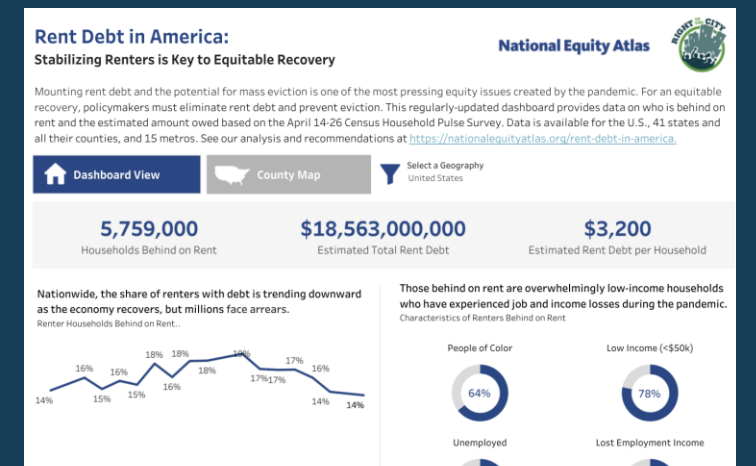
Rent Debt in America:
Stabilizing Renters is Key to Equitable Recovery

National Equity Atlas

RIGHT TO THE CITY

Mounting rent debt and the potential for mass eviction is one of the most pressing equity issues created by the pandemic. For an equitable recovery, policymakers must eliminate rent debt and prevent eviction. This regularly-updated dashboard provides data on who is behind on rent and the estimated amount owed based on the April 14-26 Census Household Pulse Survey. Data is available for the U.S., 41 states and all their counties, and 15 metros. See our analysis and recommendations at https://nationalequityatlas.org/rent-debt-in-america.

Dashboard View

County Map

Select a Geography
United States

5,759,000
Households Behind on Rent

$18,563,000,000
Estimated Total Rent Debt

$3,200
Estimated Rent Debt per Household

Nationwide, the share of renters with debt is trending downward as the economy recovers, but millions face arrears.
Renter Households Behind on Rent...

14% 16% 15% 16% 15% 18% 16% 18% 18% 19% 17% 17% 17% 16% 14% 14%

Those behind on rent are overwhelmingly low-income households who have experienced job and income losses during the pandemic.
Characteristics of Renters Behind on Rent

People of Color
64%

Low Income (<$50k)
78%

Unemployed

Lost Employment Income